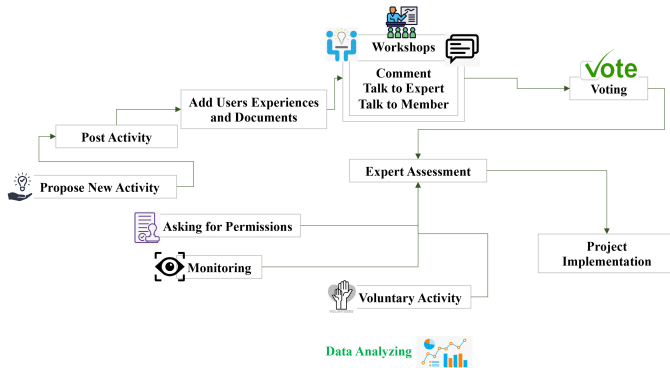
Workshops

Comment
Talk to Expert
Talk to Member

Vote

Voting

Add Users Experiences and Documents

Post Activity

Propose New Activity

Expert Assessment

Asking for Permissions

Monitoring

Voluntary Activity

Project Implementation

Data Analyzing